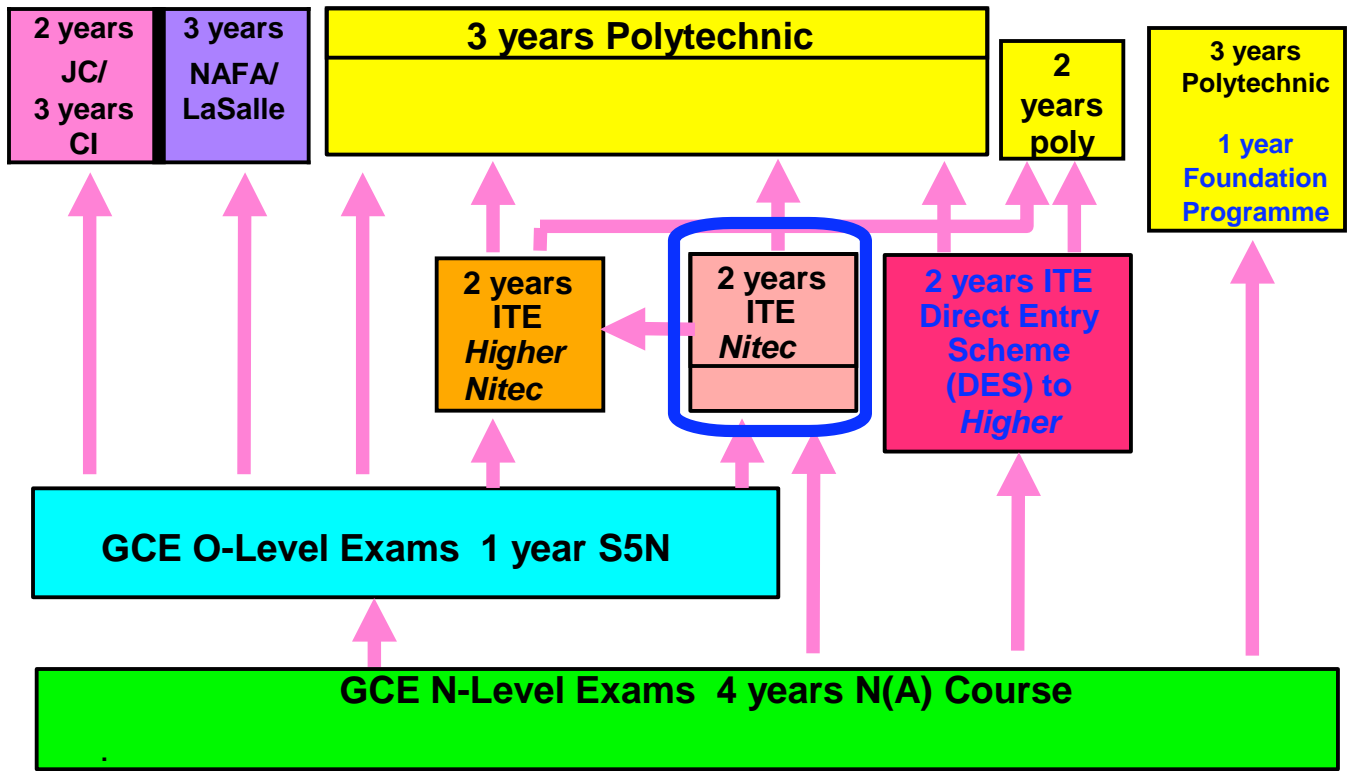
2 years JC/ 3 years CI

3 years NAFA/ LaSalle

3 years Polytechnic

2 years poly

3 years Polytechnic

1 year Foundation Programme

2 years ITE Higher Nitec

2 years ITE Nitec

2 years ITE Direct Entry Scheme (DES) to Higher

GCE O-Level Exams 1 year S5N

GCE N-Level Exams 4 years N(A) Course